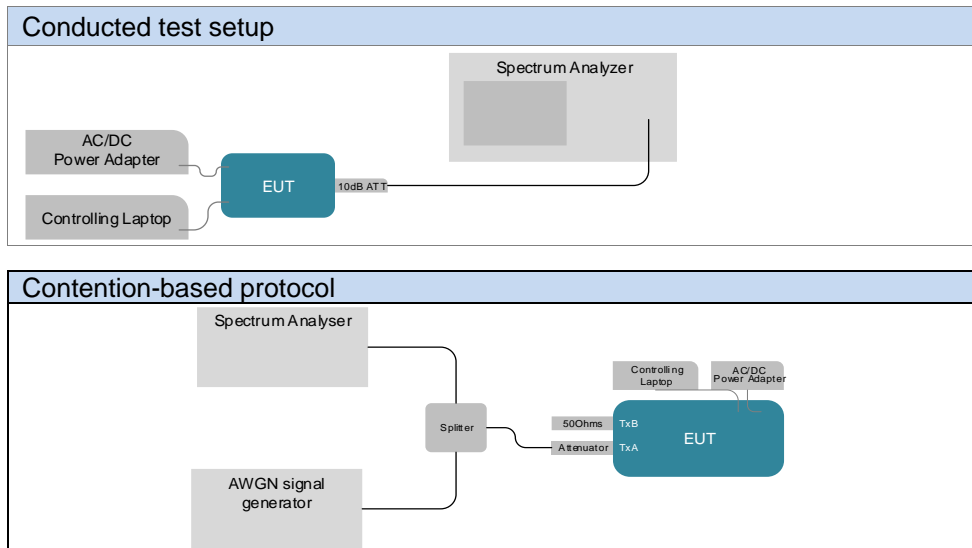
Conducted test setup

Spectrum Analyzer

AC/DC Power Adapter

EUT

10dB ATT

Controlling Laptop

Contention-based protocol

Spectrum Analyser

Controlling Laptop

AC/DC Power Adapter

Splitter

50Ohms

TxB

EUT

Attenuator

TxA

AWGN signal generator